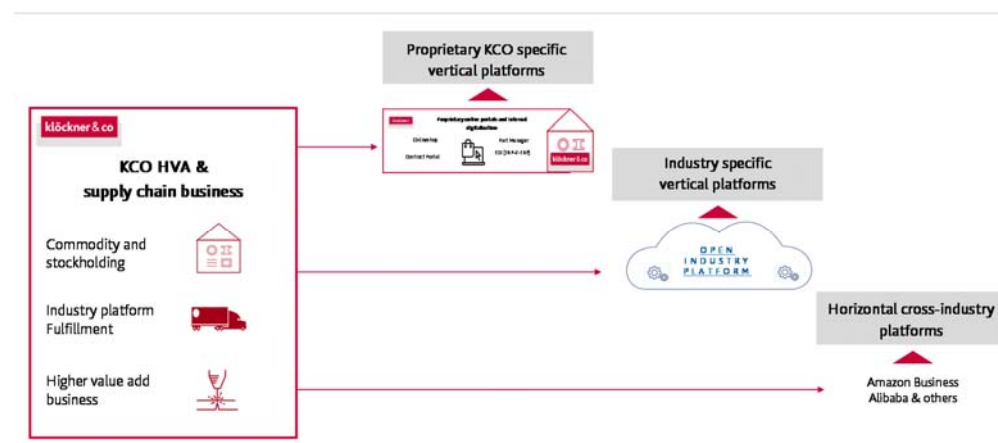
Proprietary KCO specific vertical platforms

klöckner & co

KCO HVA & supply chain business

Commodity and stockholding

Industry platform Fulfillment

Higher value add business

Proprietary online portals and internal digitalization

Online Shop

Part Manager

Contract Portal

EDI (Web-EDI)

klöckner & co

Industry specific vertical platforms

OPEN INDUSTRY PLATFORM

Horizontal cross-industry platforms

Amazon Business
Alibaba & others